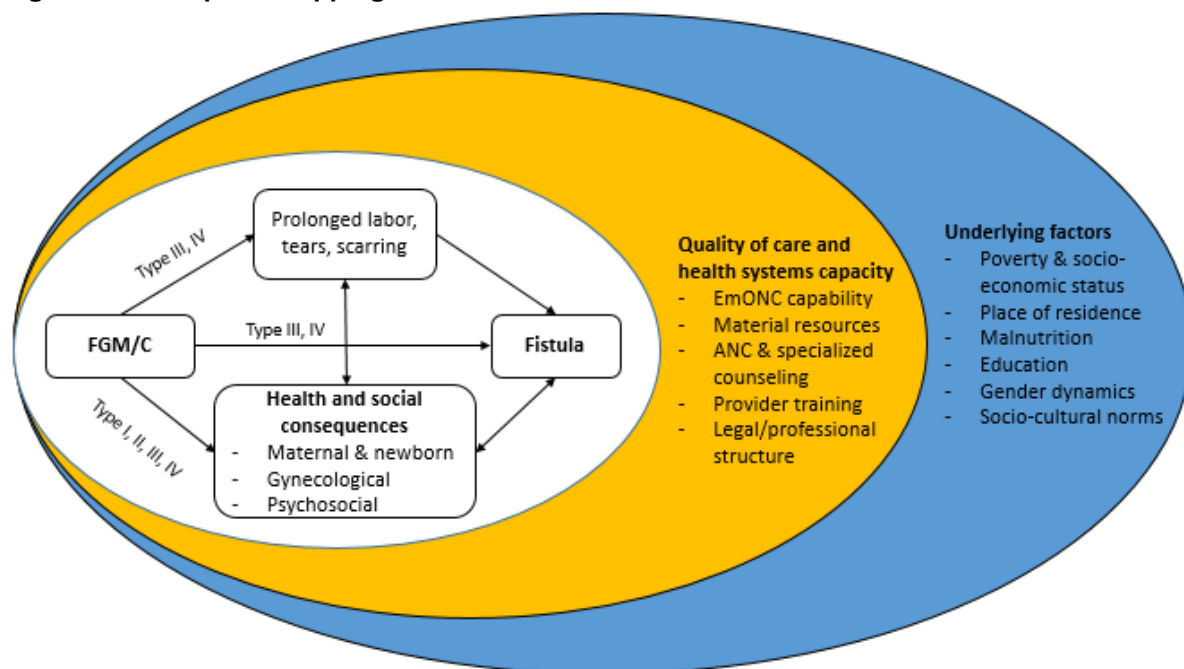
Prolonged labor, tears, scarring

Type III, IV

FGM/C

Type III, IV

Fistula

Type I, II, III, IV

Health and social consequences
- Maternal & newborn
- Gynecological
- Psychosocial

Quality of care and health systems capacity
- EmONC capability
- Material resources
- ANC & specialized counseling
- Provider training
- Legal/professional structure

Underlying factors
- Poverty & socio-economic status
- Place of residence
- Malnutrition
- Education
- Gender dynamics
- Socio-cultural norms